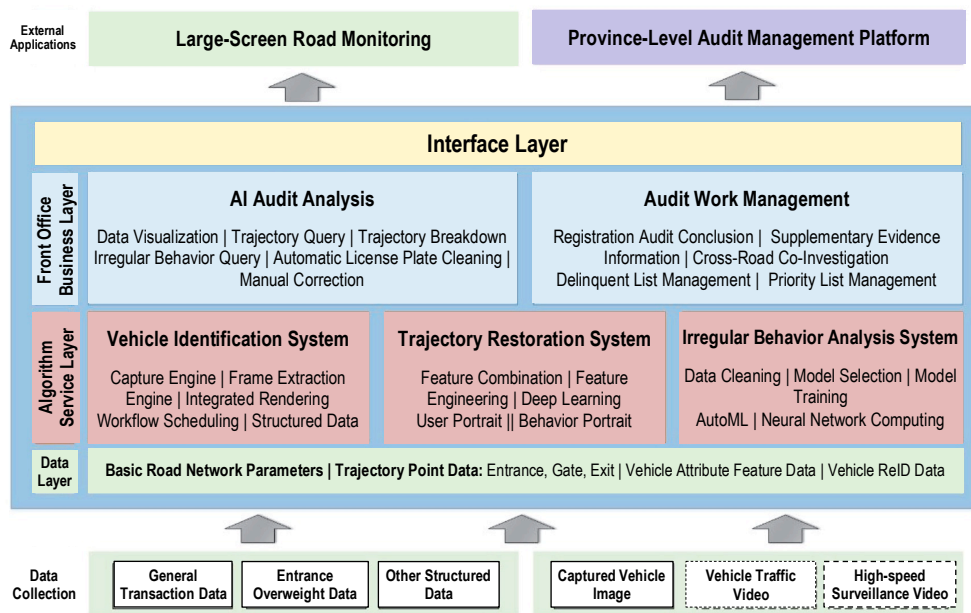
External Applications

Large-Screen Road Monitoring

Province-Level Audit Management Platform

Interface Layer

Front Office Business Layer

AI Audit Analysis

Data Visualization | Trajectory Query | Trajectory Breakdown Irregular Behavior Query | Automatic License Plate Cleaning | Manual Correction

Audit Work Management

Registration Audit Conclusion | Supplementary Evidence Information | Cross-Road Co-Investigation Delinquent List Management | Priority List Management

Algorithm Service Layer

Vehicle Identification System

Capture Engine | Frame Extraction Engine | Integrated Rendering Workflow Scheduling | Structured Data

Trajectory Restoration System

Feature Combination | Feature Engineering | Deep Learning User Portrait || Behavior Portrait

Irregular Behavior Analysis System

Data Cleaning | Model Selection | Model Training AutoML | Neural Network Computing

Data Layer

Basic Road Network Parameters | Trajectory Point Data: Entrance, Gate, Exit | Vehicle Attribute Feature Data | Vehicle ReID Data

Data Collection

General Transaction Data

Entrance Overweight Data

Other Structured Data

Captured Vehicle Image

Vehicle Traffic Video

High-speed Surveillance Video